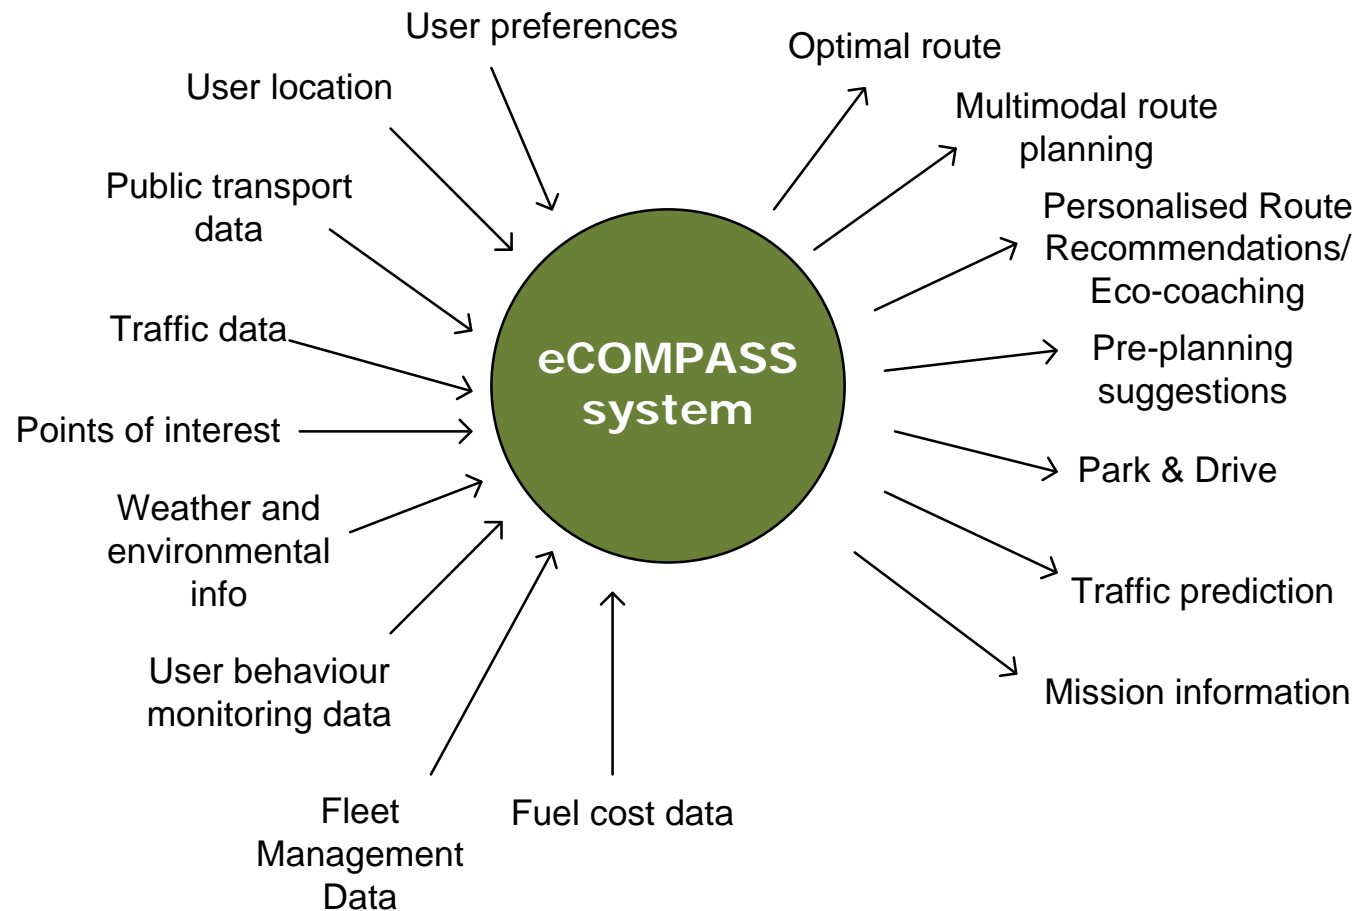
User preferences

User location

Public transport data

Traffic data

Points of interest

Weather and environmental info

User behaviour monitoring data

Fleet Management Data

Fuel cost data

eCOMPASS system

Optimal route

Multimodal route planning

Personalised Route Recommendations/ Eco-coaching

Pre-planning suggestions

Park & Drive

Traffic prediction

Mission information